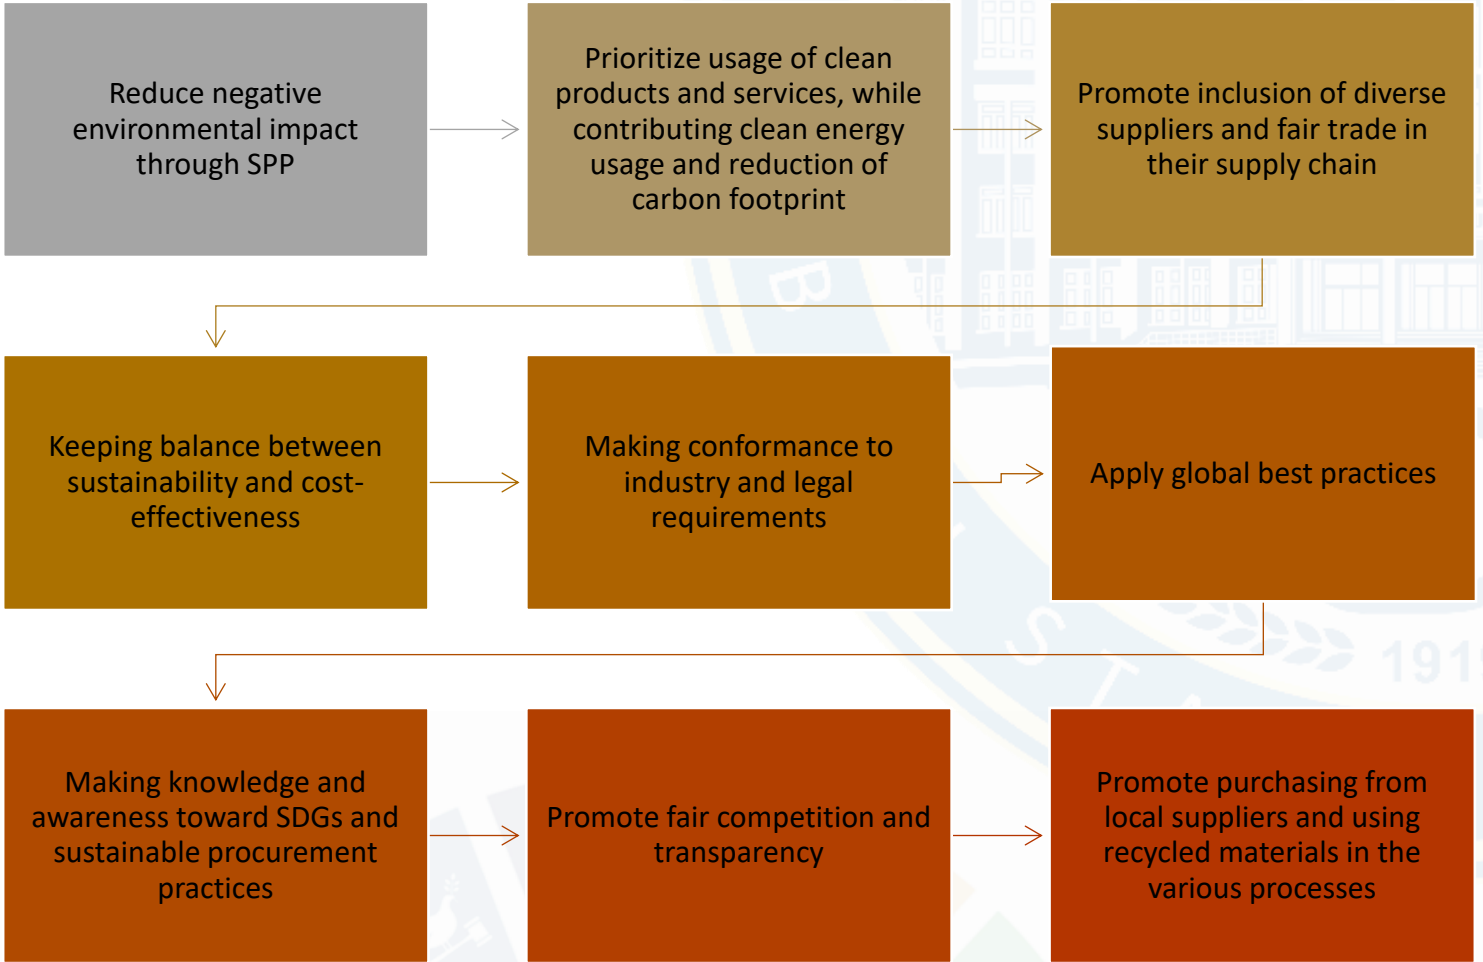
Reduce negative environmental impact through SPP

Prioritize usage of clean products and services, while contributing clean energy usage and reduction of carbon footprint

Promote inclusion of diverse suppliers and fair trade in their supply chain

Keeping balance between sustainability and cost-effectiveness

Making conformance to industry and legal requirements

Apply global best practices

Making knowledge and awareness toward SDGs and sustainable procurement practices

Promote fair competition and transparency

Promote purchasing from local suppliers and using recycled materials in the various processes